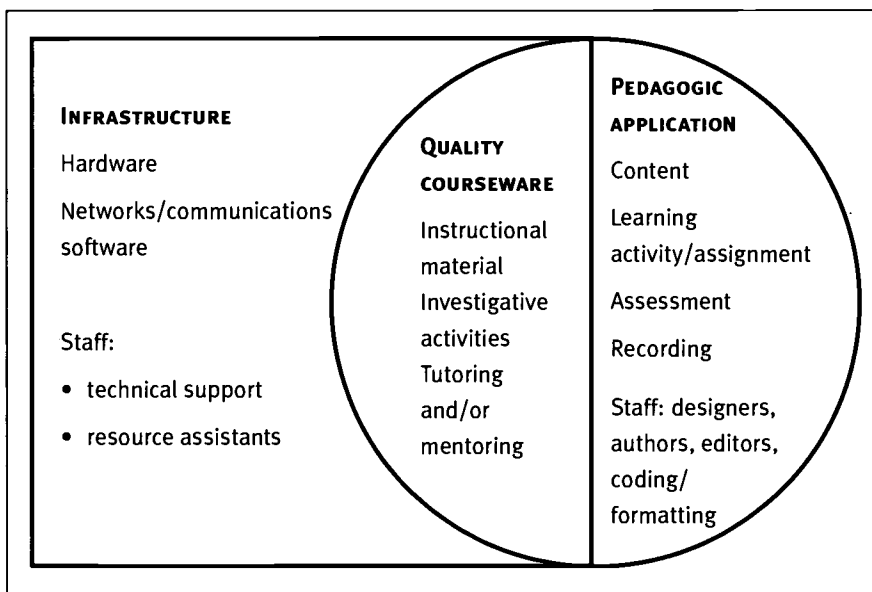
INFRASTRUCTURE

Hardware

Networks/communications software

Staff:

• technical support

• resource assistants

QUALITY COURSEWARE

Instructional material

Investigative activities

Tutoring and/or mentoring

PEDAGOGIC APPLICATION

Content

Learning activity/assignment

Assessment

Recording

Staff: designers, authors, editors, coding/ formatting